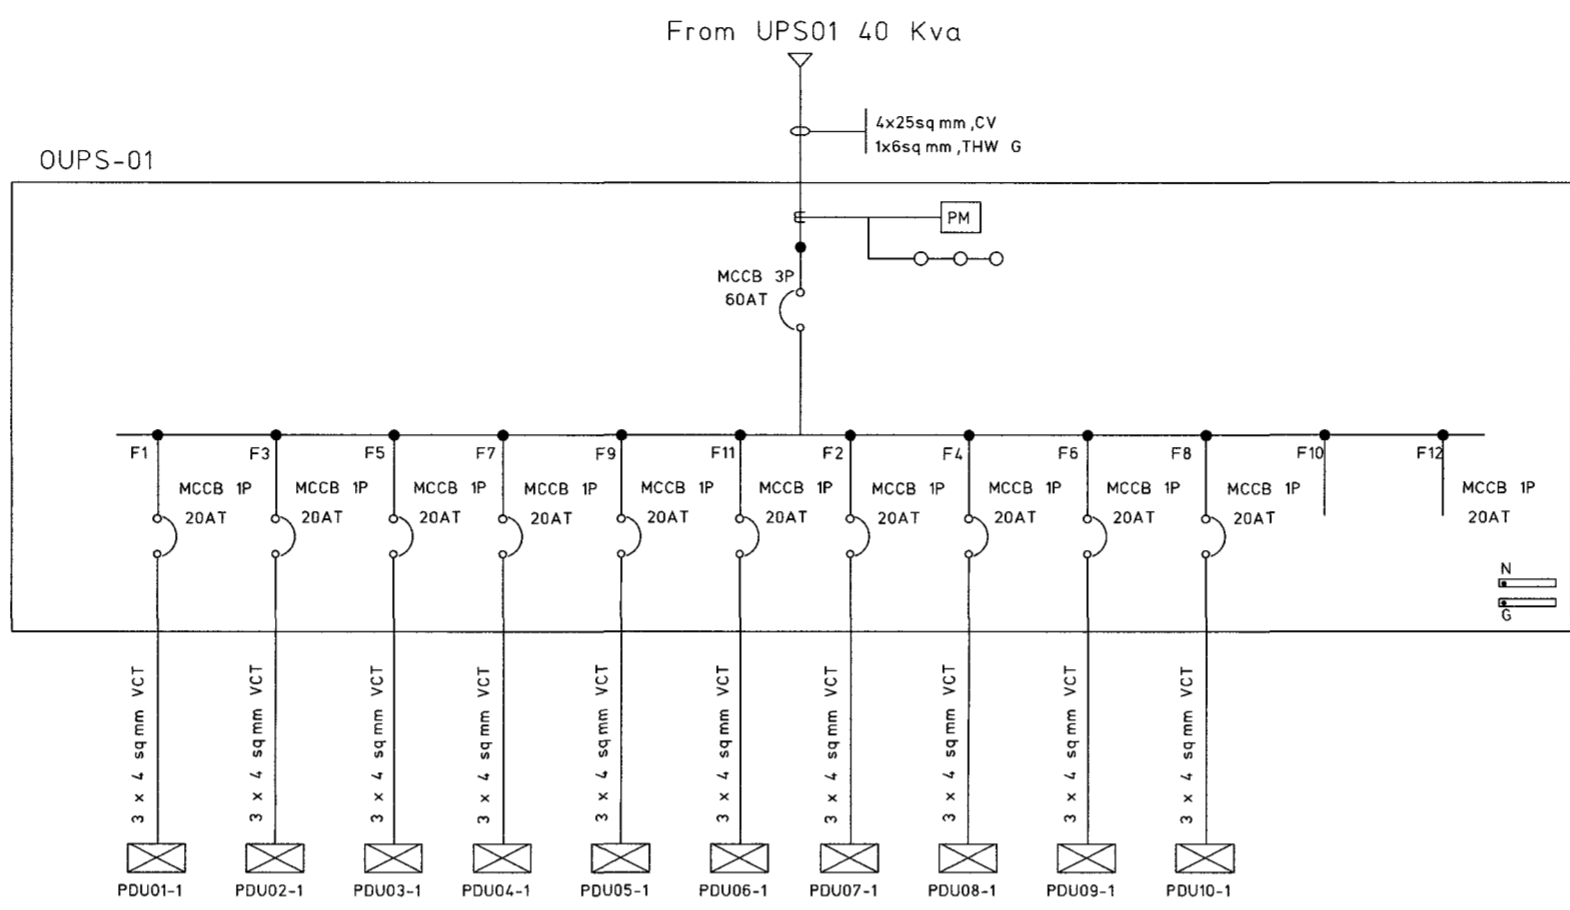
From UPS01 40 Kva

4x25sq mm ,CV
1x6sq mm ,THW G

OUPS-01

PM

MCCB 3P
60AT

F1
MCCB 1P
20AT

F3
MCCB 1P
20AT

F5
MCCB 1P
20AT

F7
MCCB 1P
20AT

F9
MCCB 1P
20AT

F11
MCCB 1P
20AT

F2
MCCB 1P
20AT

F4
MCCB 1P
20AT

F6
MCCB 1P
20AT

F8
MCCB 1P
20AT

F10

F12
MCCB 1P
20AT

N
G

3 x 4 sq mm VCT
3 x 4 sq mm VCT
3 x 4 sq mm VCT
3 x 4 sq mm VCT
3 x 4 sq mm VCT
3 x 4 sq mm VCT
3 x 4 sq mm VCT
3 x 4 sq mm VCT
3 x 4 sq mm VCT
3 x 4 sq mm VCT

PDU01-1
PDU02-1
PDU03-1
PDU04-1
PDU05-1
PDU06-1
PDU07-1
PDU08-1
PDU09-1
PDU10-1